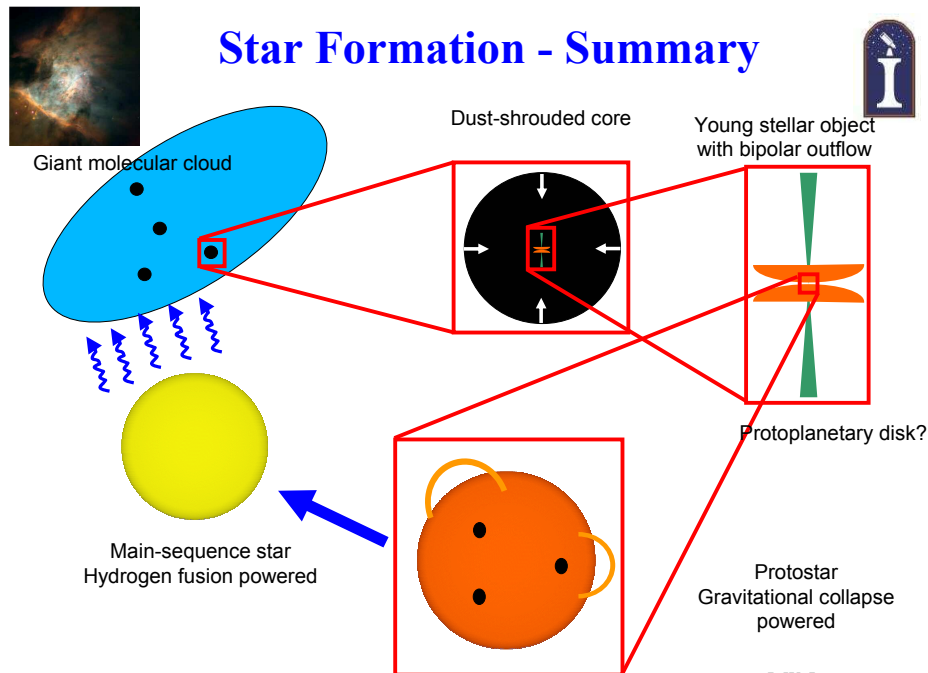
Star Formation - Summary

Giant molecular cloud

Dust-shrouded core

Young stellar object with bipolar outflow

Protoplanetary disk?

Main-sequence star
Hydrogen fusion powered

Protostar
Gravitational collapse powered